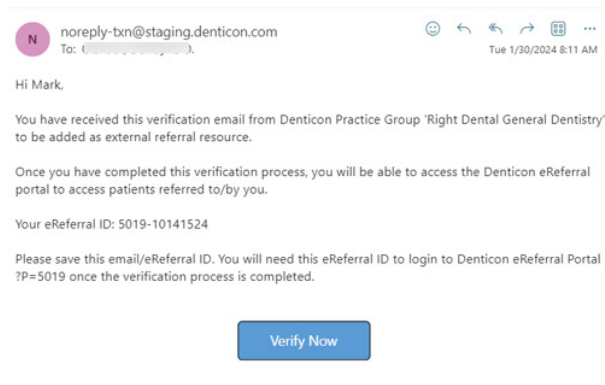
N

noreply-txn@staging.denticon.com
To: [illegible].

Tue 1/30/2024 8:11 AM

Hi Mark,

You have received this verification email from Denticon Practice Group 'Right Dental General Dentistry' to be added as external referral resource.

Once you have completed this verification process, you will be able to access the Denticon eReferral portal to access patients referred to/by you.

Your eReferral ID: 5019-10141524

Please save this email/eReferral ID. You will need this eReferral ID to login to Denticon eReferral Portal ?P=5019 once the verification process is completed.

Verify Now